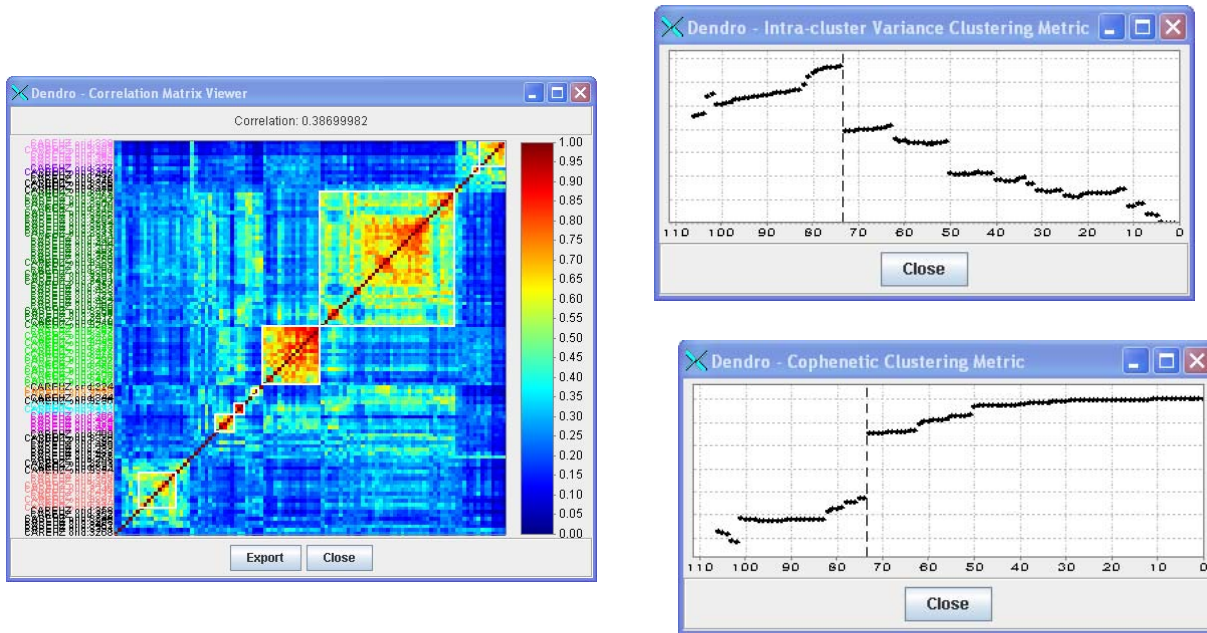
Dendro - Correlation Matrix Viewer

Correlation: 0.38699982

CAREHZ orf.324

1.00
0.95
0.90
0.85
0.80
0.75
0.70
0.65
0.60
0.55
0.50
0.45
0.40
0.35
0.30
0.25
0.20
0.15
0.10
0.05
0.00

Export Close

Dendro - Intra-cluster Variance Clustering Metric

110 100 90 80 70 60 50 40 30 20 10 0

Close

Dendro - Cophenetic Clustering Metric

110 100 90 80 70 60 50 40 30 20 10 0

Close